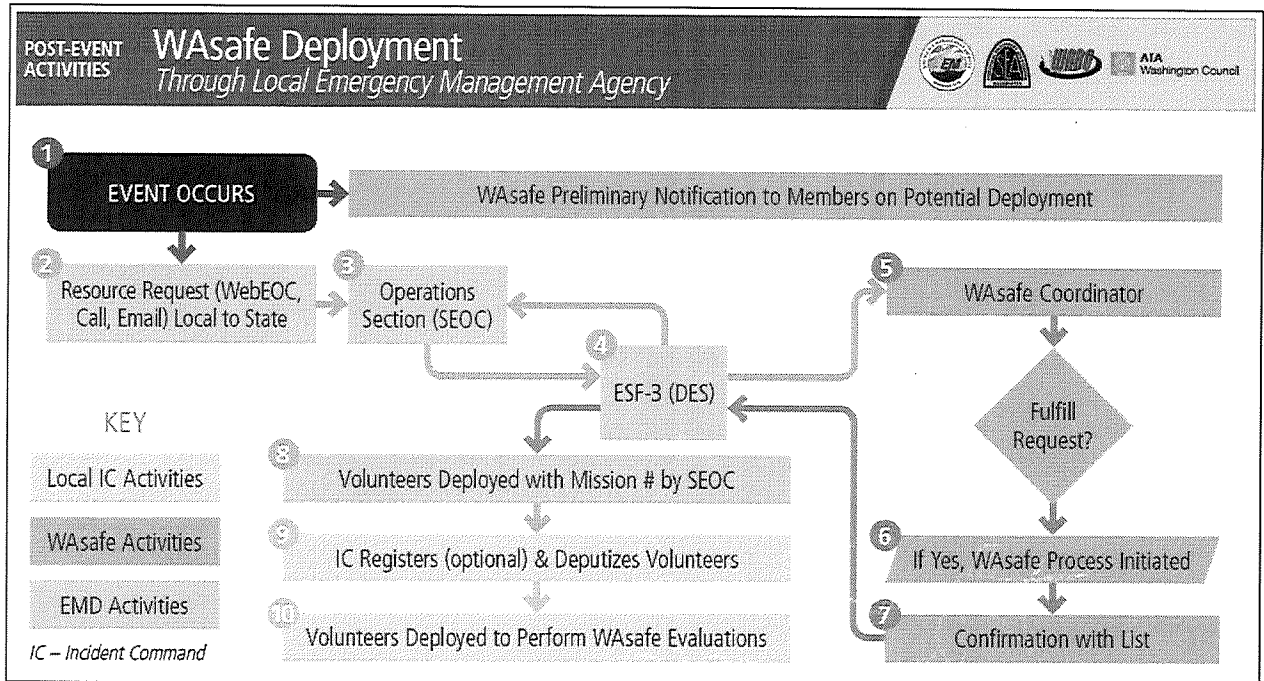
POST-EVENT ACTIVITIES

WAsafe Deployment
Through Local Emergency Management Agency

EM

AIA Washington Council

1
EVENT OCCURS

WAsafe Preliminary Notification to Members on Potential Deployment

2
Resource Request (WebEOC, Call, Email) Local to State

3
Operations Section (SEOC)

4
ESF-3 (DES)

5
WAsafe Coordinator

Fulfill Request?

6
If Yes, WAsafe Process Initiated

7
Confirmation with List

8
Volunteers Deployed with Mission # by SEOC

9
IC Registers (optional) & Deputizes Volunteers

10
Volunteers Deployed to Perform WAsafe Evaluations

KEY

Local IC Activities

WAsafe Activities

EMD Activities

IC – Incident Command